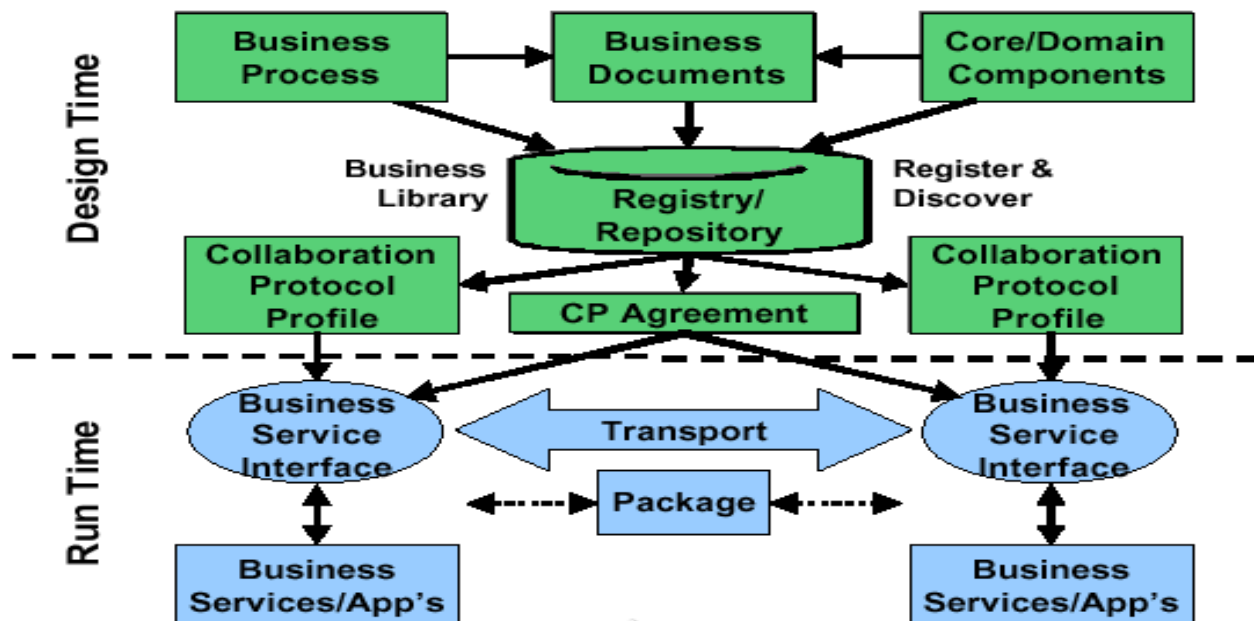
Design Time

Business Process

Business Documents

Core/Domain Components

Business Library

Registry/ Repository

Register & Discover

Collaboration Protocol Profile

CP Agreement

Collaboration Protocol Profile

Run Time

Business Service Interface

Transport

Business Service Interface

Package

Business Services/App's

Business Services/App's